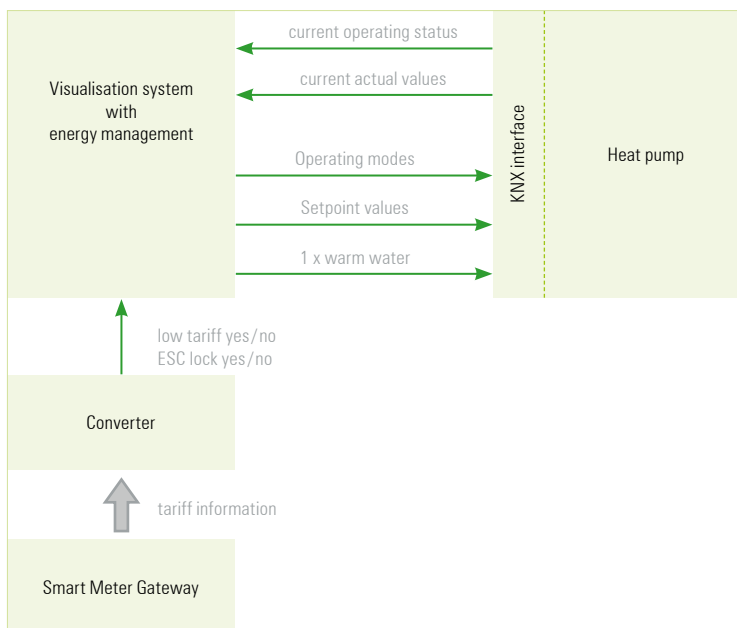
Visualisation system with energy management

current operating status

current actual values

Operating modes

Setpoint values

1 x warm water

KNX interface

Heat pump

low tariff yes/no
ESC lock yes/no

Converter

tariff information

Smart Meter Gateway